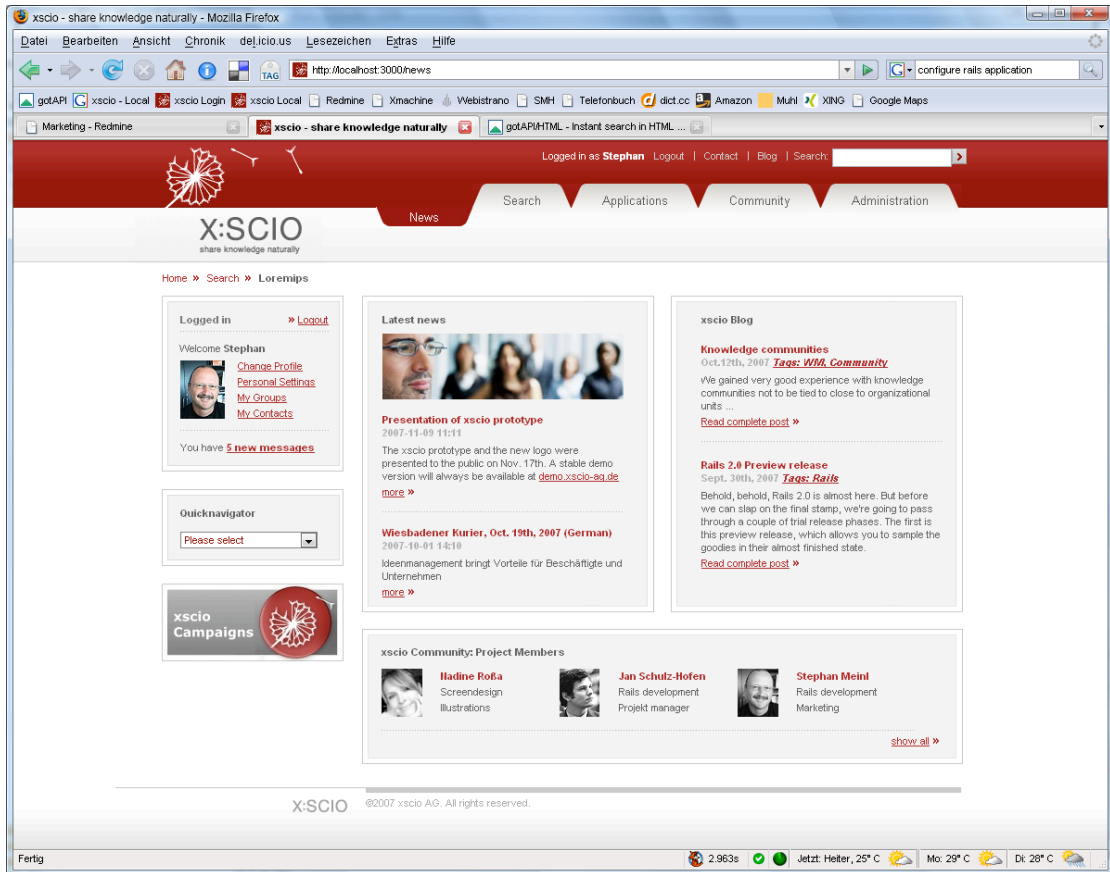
xscio - share knowledge naturally - Mozilla Firefox

Datei Bearbeiten Ansicht Chronik del.icio.us Lesezeichen Extras Hilfe

TAG http://localhost:3000/news

configure rails application

gotAPI xscio - Local xscio Login xscio Local Redmine Xmachine Webistrano SMH Telefonbuch dict.cc Amazon Muhl XING Google Maps

Marketing - Redmine | xscio - share knowledge naturally | gotAPI/HTML - Instant search in HTML ...

Logged in as Stephan Logout | Contact | Blog | Search:

News Search Applications Community Administration

X:SCIO
share knowledge naturally

Home » Search » Loremips

Logged in » Logout

Welcome Stephan

Change Profile
Personal Settings
My Groups
My Contacts

You have 5 new messages

Quicknavigator

Please select

xscio Campaigns

Latest news

Presentation of xscio prototype
2007-11-09 11:11
The xscio prototype and the new logo were presented to the public on Nov. 17th. A stable demo version will always be available at demo.xscio-ag.de
more »

Wiesbadener Kurier, Oct. 19th, 2007 (German)
2007-10-01 14:10
Ideenmanagement bringt Vorteile für Beschäftigte und Unternehmen
more »

xscio Blog

Knowledge communities
Oct.12th, 2007 Tags: WM, Community
We gained very good experience with knowledge communities not to be tied to close to organizational units ...
Read complete post »

Rails 2.0 Preview release
Sept. 30th, 2007 Tags: Rails
Behold, behold, Rails 2.0 is almost here. But before we can slap on the final stamp, we're going to pass through a couple of trial release phases. The first is this preview release, which allows you to sample the goodies in their almost finished state.
Read complete post »

xscio Community: Project Members

Nadine Roßa
Screendesign
Illustrations

Jan Schulz-Hofen
Rails development
Projekt manager

Stephan Meinl
Rails development
Marketing

show all »

X:SCIO ©2007 xscio AG. All rights reserved.

Fertig 2.963s Jetzt: Heiter, 25° C Mo: 29° C Di: 28° C